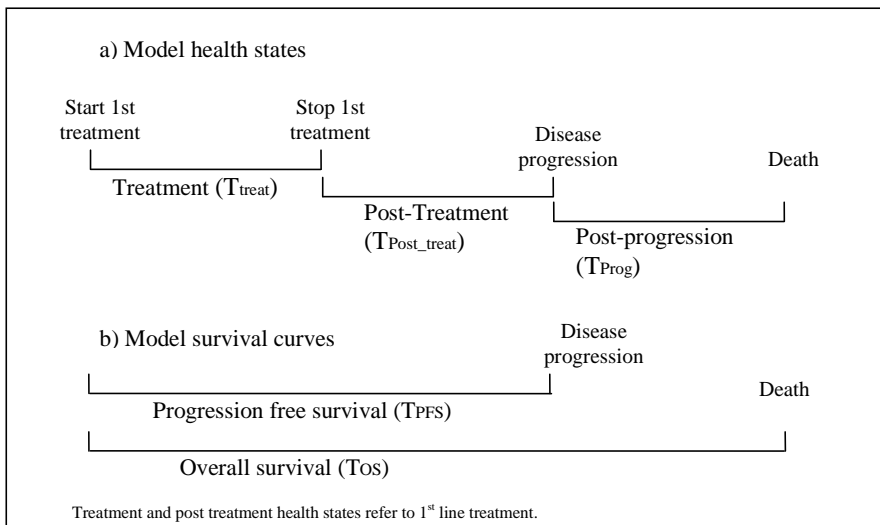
a) Model health states

Start 1st treatment

Stop 1st treatment

Disease progression

Death

Treatment ($T_{treat}$)

Post-Treatment ($T_{Post\_treat}$)

Post-progression ($T_{Prog}$)

b) Model survival curves

Disease progression

Death

Progression free survival ($T_{PFS}$)

Overall survival ($T_{OS}$)

Treatment and post treatment health states refer to 1$^{st}$ line treatment.